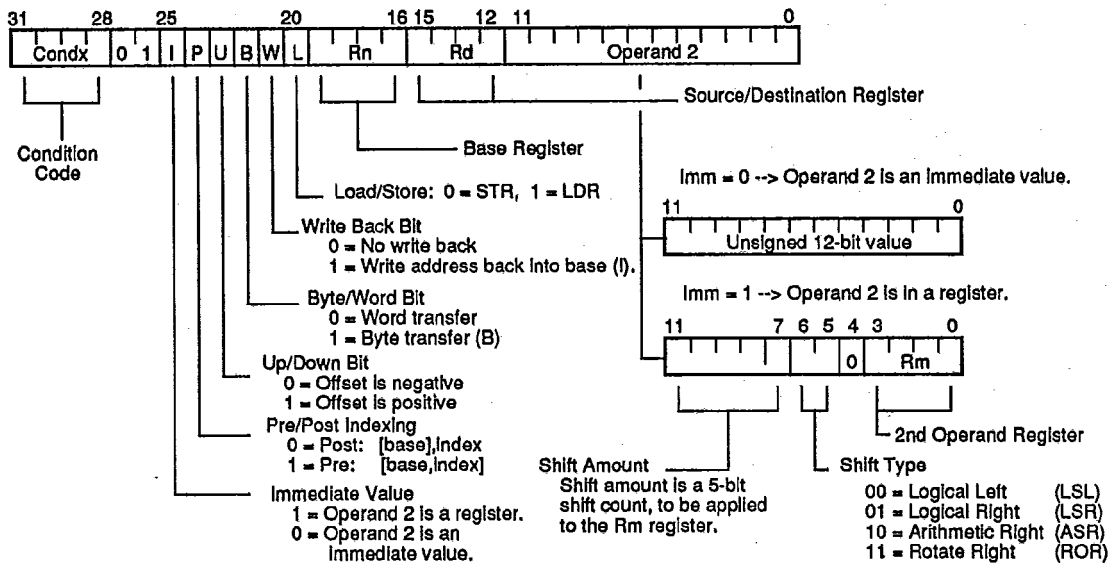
31 28 25 20 16 15 12 11 0

| Condx | 0 | 1 | I | P | U | B | W | L | Rn | Rd | Operand 2 |
|---|---|---|---|---|---|---|---|---|---|---|---|

Source/Destination Register

Base Register

Condition Code

Load/Store: 0 = STR, 1 = LDR

Imm = 0 --> Operand 2 is an immediate value.

11 0

Unsigned 12-bit value

Write Back Bit
0 = No write back
1 = Write address back into base (!).

Byte/Word Bit
0 = Word transfer
1 = Byte transfer (B)

Imm = 1 --> Operand 2 is in a register.

11 7 6 5 4 3 0

| | | 0 | Rm |
|---|---|---|---|

Up/Down Bit
0 = Offset is negative
1 = Offset is positive

Pre/Post Indexing
0 = Post: [base],index
1 = Pre: [base,index]

2nd Operand Register

Shift Amount
Shift amount is a 5-bit shift count, to be applied to the Rm register.

Shift Type
00 = Logical Left (LSL)
01 = Logical Right (LSR)
10 = Arithmetic Right (ASR)
11 = Rotate Right (ROR)

Immediate Value
1 = Operand 2 is a register.
0 = Operand 2 is an immediate value.